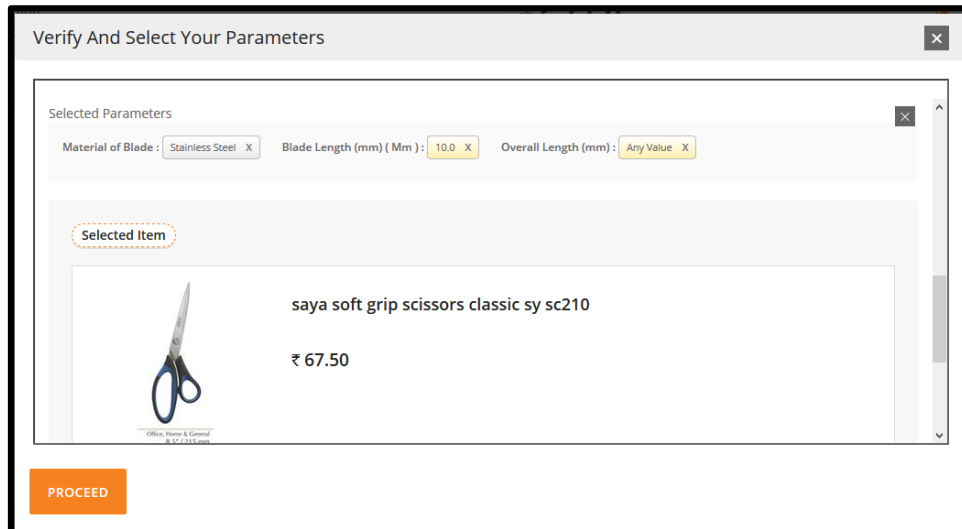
Verify And Select Your Parameters

×

Selected Parameters

×

Material of Blade : Stainless Steel X Blade Length (mm) ( Mm ) : 10.0 X Overall Length (mm) : Any Value X

Selected Item

Office, Home & General
8.5" / 215 mm

saya soft grip scissors classic sy sc210

₹ 67.50

PROCEED